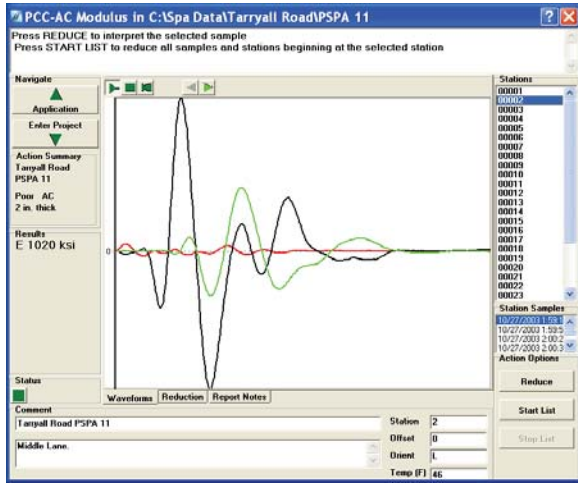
PCC-AC Modulus in C:\Spa Data\Tarryall Road\PSPA 11

Press REDUCE to interpret the selected sample
Press START LIST to reduce all samples and stations beginning at the selected station

Navigate

Application

Enter Project

Action Summary
Tarryall Road
PSPA 11

Poor AC
2 in. thick

Results
E 1020 ksi

Status

0

Waveforms | Reduction | Report Notes

Stations
00001
00002
00003
00004
00005
00006
00007
00008
00009
00010
00011
00012
00013
00014
00015
00016
00017
00018
00019
00020
00021
00022
00023

Station Samples
10/27/2003 1:59:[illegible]
10/27/2003 1:59:5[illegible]
10/27/2003 2:00:2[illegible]
10/27/2003 2:00:3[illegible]

Action Options

Reduce

Start List

Stop List

Comment
Tarryall Road PSPA 11

Middle Lane.

Station 2
Offset 0
Orient L
Temp (F) 46